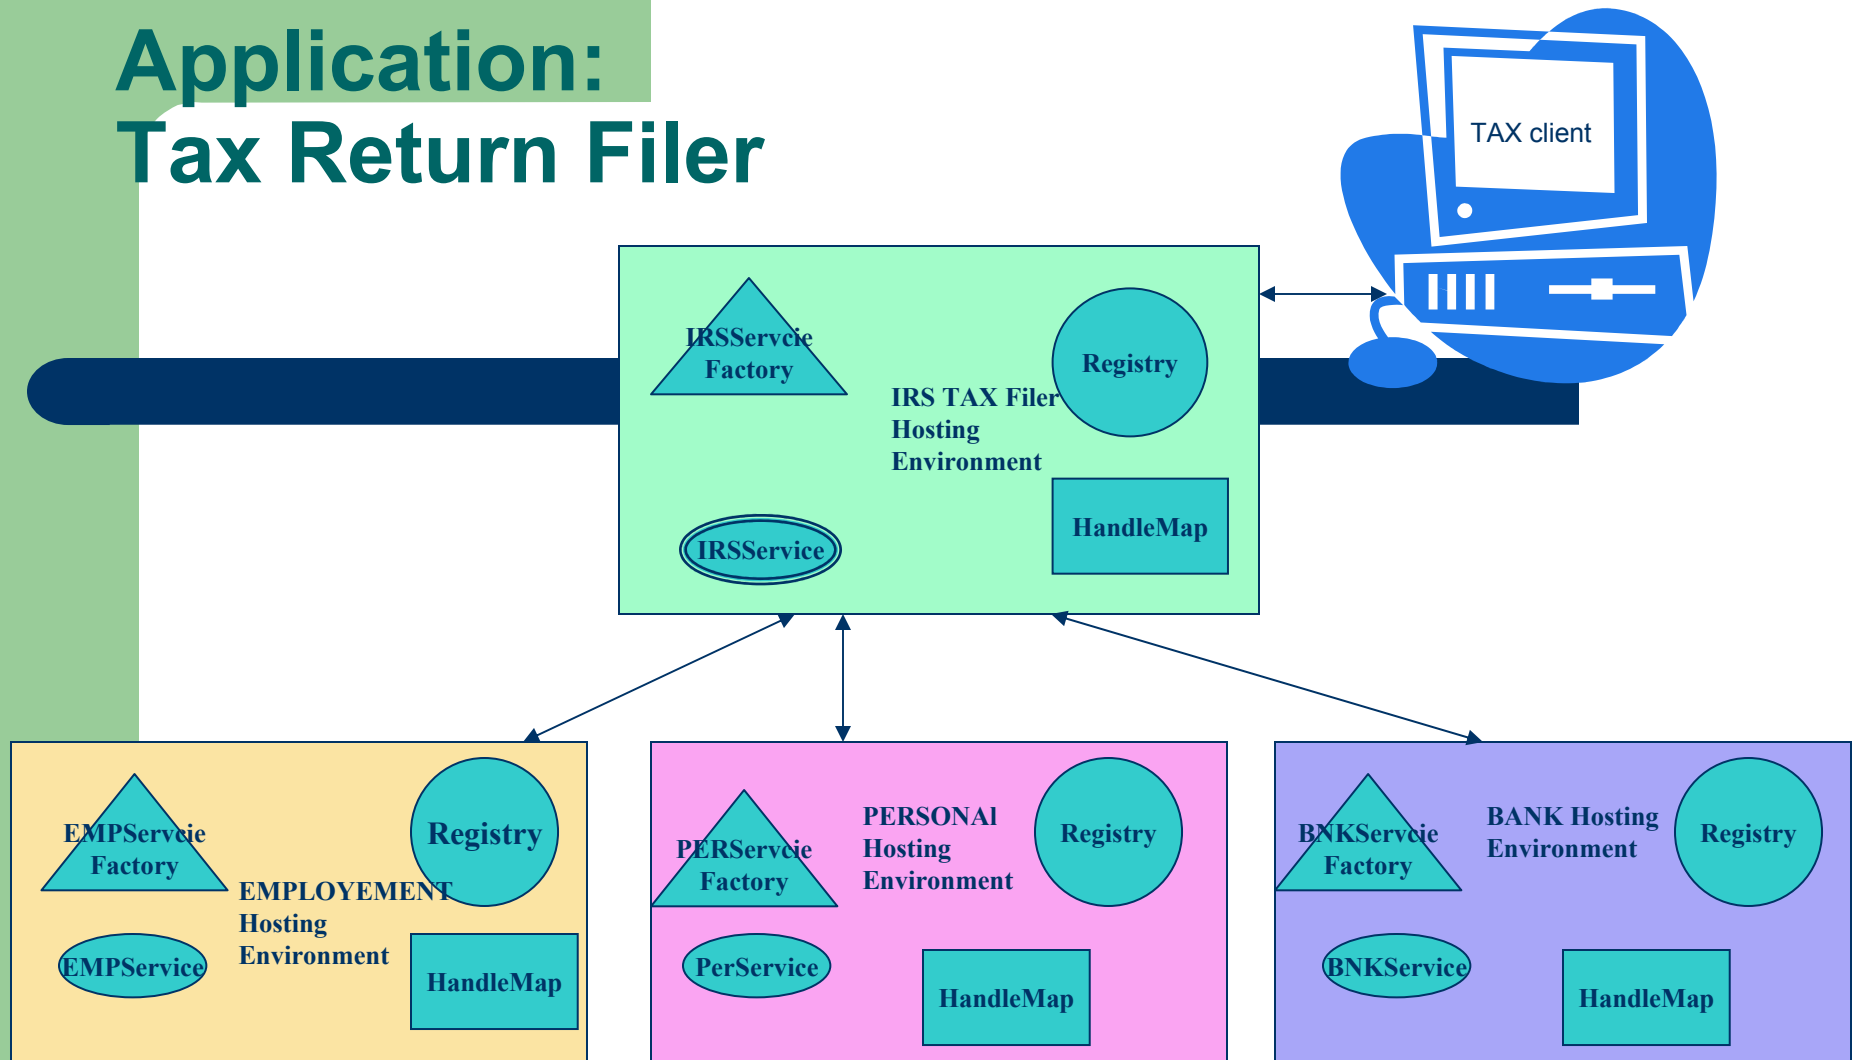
Application:
Tax Return Filer

TAX client

IRSServcie Factory

Registry

IRS TAX Filer Hosting Environment

IRSService

HandleMap

EMPServcie Factory

Registry

EMPLOYEMENT Hosting Environment

EMPService

HandleMap

PERServcie Factory

PERSONAl Hosting Environment

Registry

PerService

HandleMap

BNKServcie Factory

BANK Hosting Environment

Registry

BNKService

HandleMap